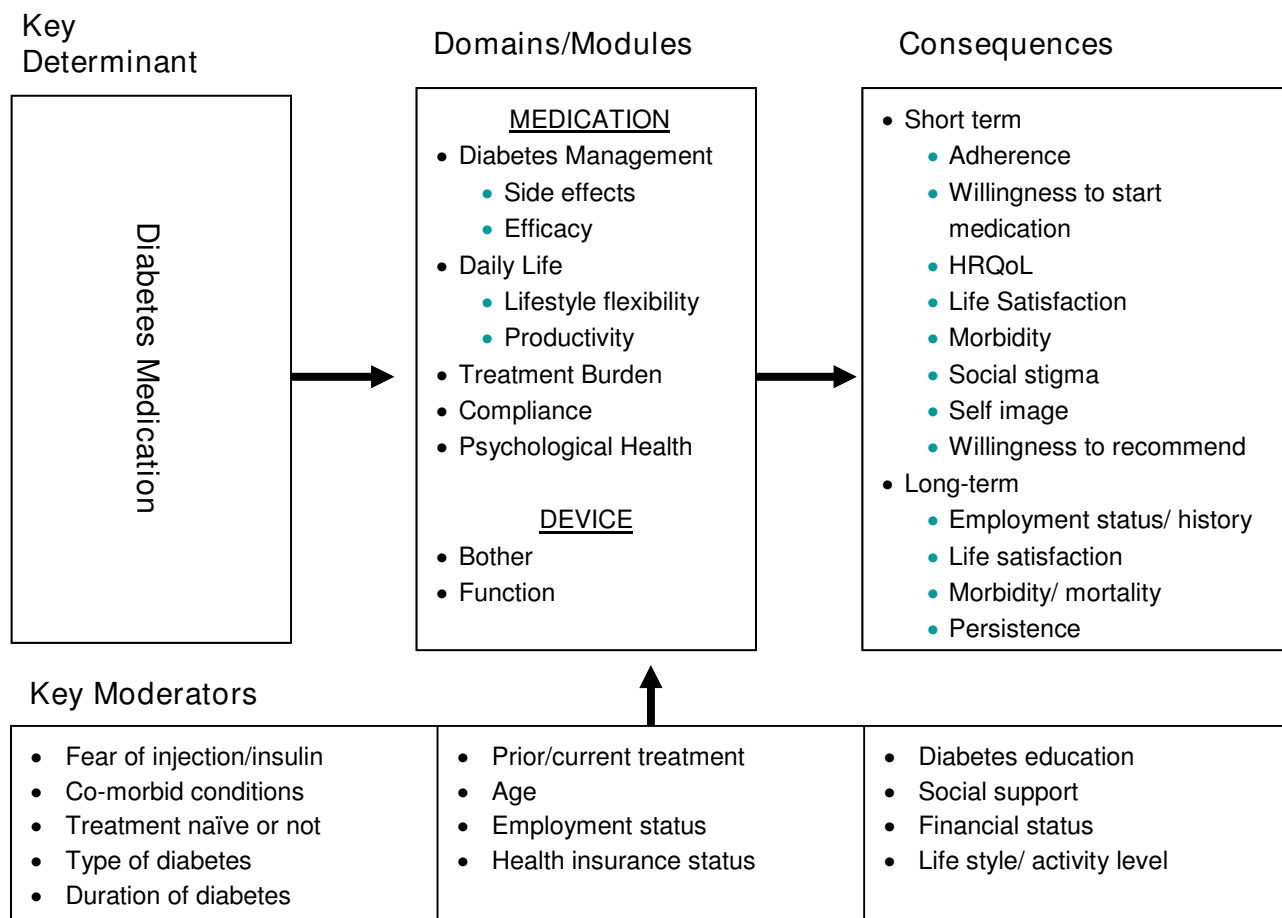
Key Determinant

Diabetes Medication

Domains/Modules

MEDICATION
- Diabetes Management
  - Side effects
  - Efficacy
- Daily Life
  - Lifestyle flexibility
  - Productivity
- Treatment Burden
- Compliance
- Psychological Health

DEVICE
- Bother
- Function

Consequences

- Short term
  - Adherence
  - Willingness to start medication
  - HRQoL
  - Life Satisfaction
  - Morbidity
  - Social stigma
  - Self image
  - Willingness to recommend
- Long-term
  - Employment status/ history
  - Life satisfaction
  - Morbidity/ mortality
  - Persistence

Key Moderators

| | | |
|---|---|---|
| • Fear of injection/insulin<br>• Co-morbid conditions<br>• Treatment naïve or not<br>• Type of diabetes<br>• Duration of diabetes | • Prior/current treatment<br>• Age<br>• Employment status<br>• Health insurance status | • Diabetes education<br>• Social support<br>• Financial status<br>• Life style/ activity level |